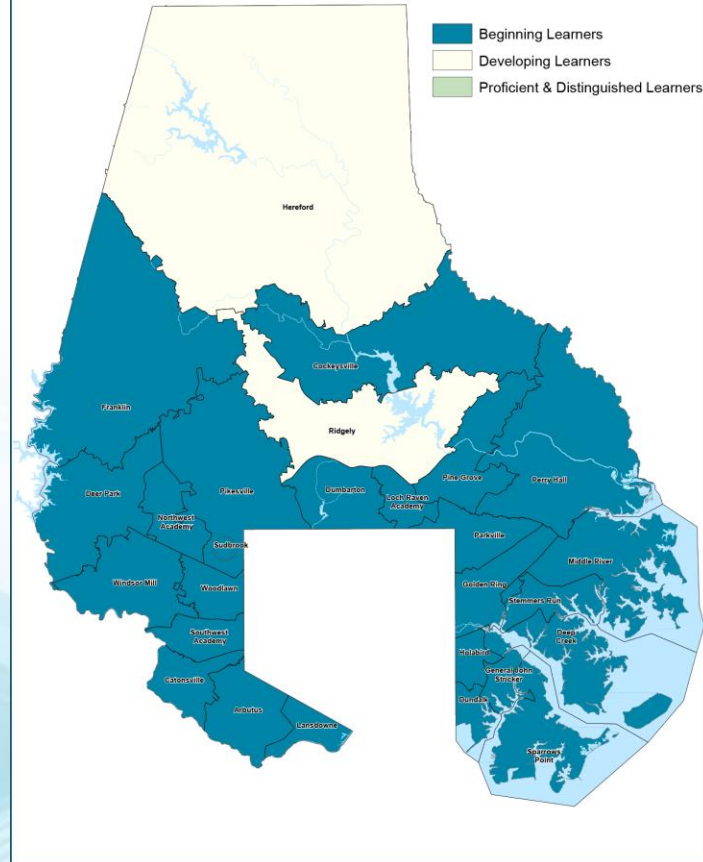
Beginning Learners
Developing Learners
Proficient & Distinguished Learners

Hereford

Cockeysville

Franklin

Ridgely

Pine Grove

Perry Hall

Deer Park

Pikesville

Dumbarton

Loch Raven Academy

Northwest Academy

Sudbrook

Parkville

Middle River

Windsor Mill

Woodlawn

Golden Ring

Stemmers Run

Deep Creek

Southwest Academy

Holabird

General John Stricker

Catonsville

Dundalk

Arbutus

Lansdowne

Sparrows Point